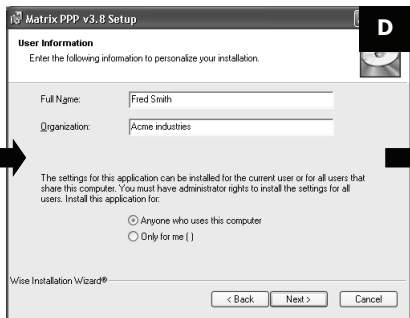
Matrix PPP v3.8 Setup

D

User Information

Enter the following information to personalize your installation.

Full Name: Fred Smith

Organization: Acme industries

The settings for this application can be installed for the current user or for all users that share this computer. You must have administrator rights to install the settings for all users. Install this application for:

Anyone who uses this computer

Only for me ( )

Wise Installation Wizard®

< Back Next > Cancel